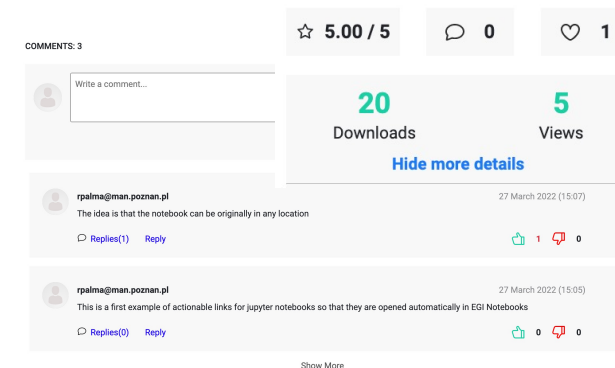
COMMENTS: 3

5.00 / 5

0

1

Write a comment...

20
Downloads

5
Views

Hide more details

rpalma@man.poznan.pl
27 March 2022 (15:07)
The idea is that the notebook can be originally in any location
Replies(1) Reply
1 0

rpalma@man.poznan.pl
27 March 2022 (15:05)
This is a first example of actionable links for jupyter notebooks so that they are opened automatically in EGI Notebooks
Replies(0) Reply
0 0

Show More